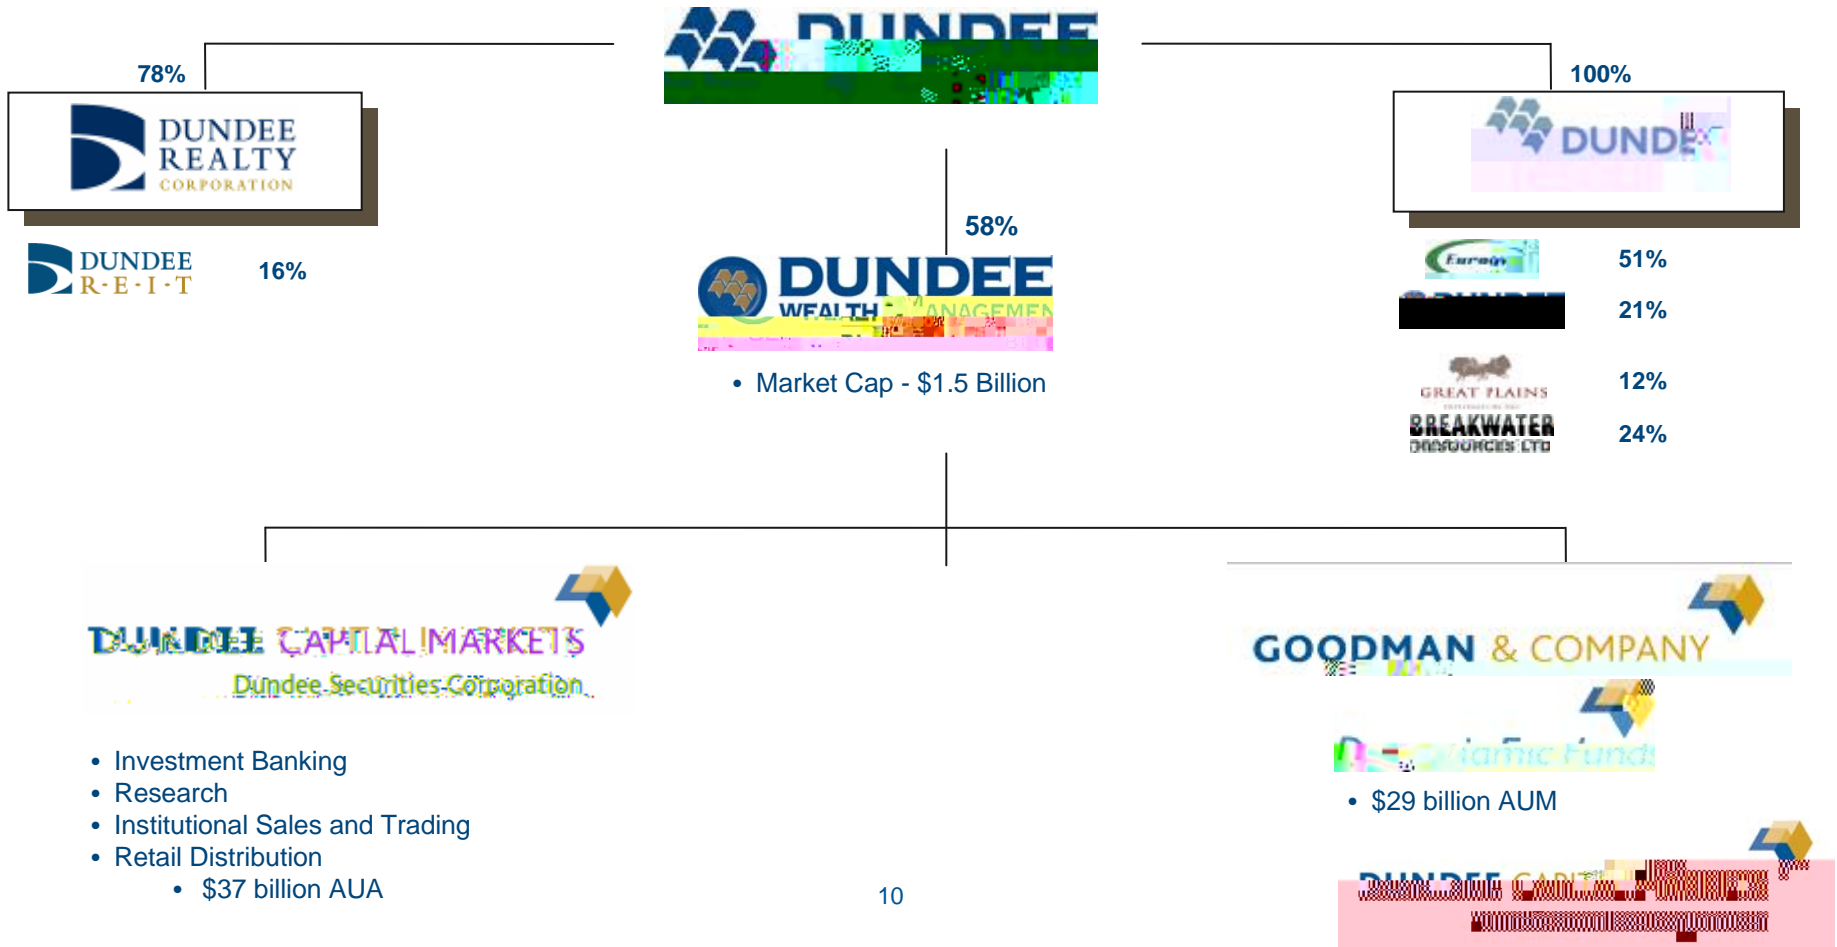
78%

DUNDEE

100%

DUNDEE REALTY CORPORATION

DUNDEE

DUNDEE R·E·I·T

16%

58%

51%

DUNDEE WEALTH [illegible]

21%

• Market Cap - $1.5 Billion

GREAT PLAINS

12%

BREAKWATER RESOURCES LTD

24%

DUNDEE CAPITAL MARKETS
Dundee Securities Corporation

GOODMAN & COMPANY

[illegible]

• $29 billion AUM

• Investment Banking
• Research
• Institutional Sales and Trading
• Retail Distribution
• $37 billion AUA

10

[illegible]